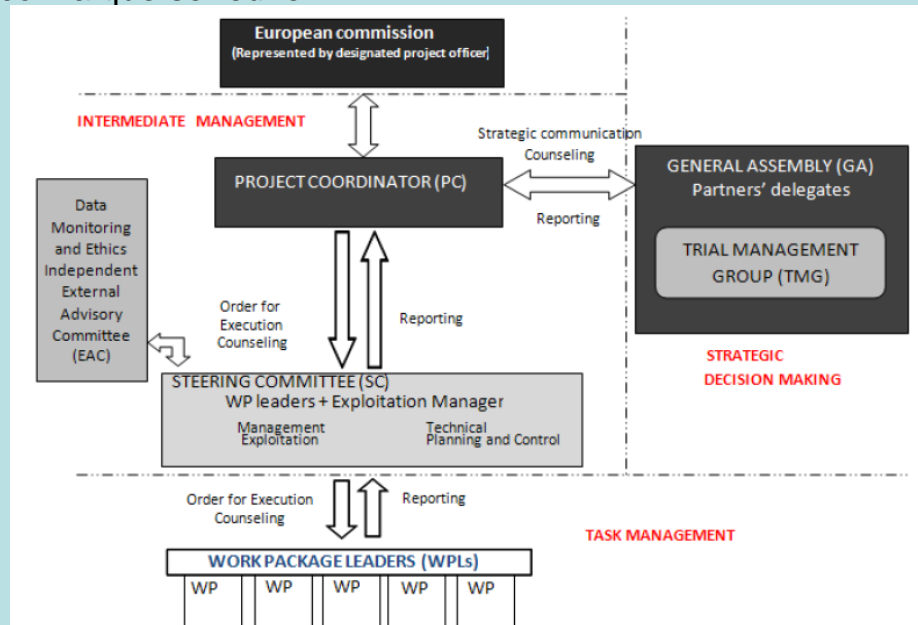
European commission
(Represented by designated project officer)

INTERMEDIATE MANAGEMENT

Strategic communication
Counseling

PROJECT COORDINATOR (PC)

Reporting

GENERAL ASSEMBLY (GA)
Partners' delegates

TRIAL MANAGEMENT GROUP (TMG)

Data Monitoring and Ethics Independent External Advisory Committee (EAC)

Order for Execution Counseling

Reporting

STRATEGIC DECISION MAKING

STEERING COMMITTEE (SC)
WP leaders + Exploitation Manager

Management
Exploitation

Technical
Planning and Control

Order for Execution
Counseling

Reporting

TASK MANAGEMENT

WORK PACKAGE LEADERS (WPLs)

| WP | WP | WP | WP | WP |
|---|---|---|---|---|